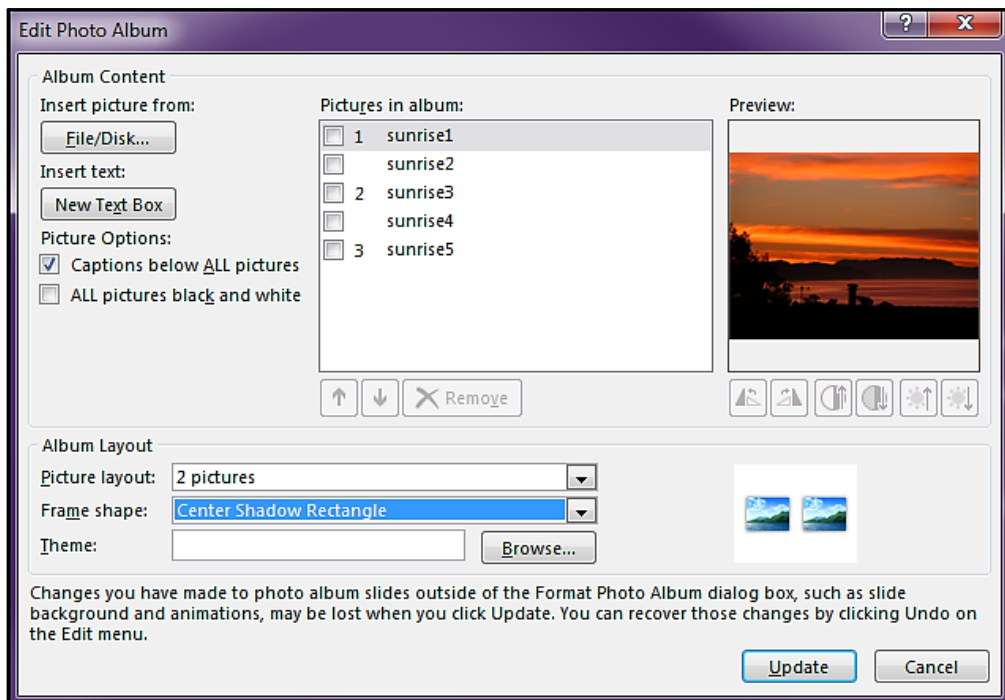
Edit Photo Album

?

X

Album Content

Insert picture from:

File/Disk...

Insert text:

New Text Box

Picture Options:

Captions below ALL pictures

ALL pictures black and white

Pictures in album:

1 sunrise1

sunrise2

2 sunrise3

sunrise4

3 sunrise5

Remove

Preview:

Album Layout

Picture layout: 2 pictures

Frame shape: Center Shadow Rectangle

Theme:

Browse...

Changes you have made to photo album slides outside of the Format Photo Album dialog box, such as slide background and animations, may be lost when you click Update. You can recover those changes by clicking Undo on the Edit menu.

Update

Cancel